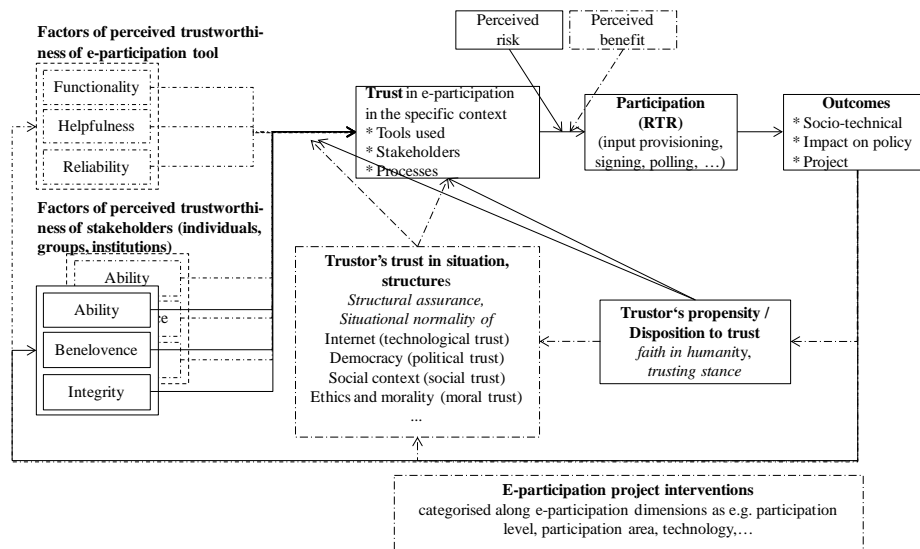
Factors of perceived trustworthiness of e-participation tool

Functionality

Helpfulness

Reliability

Factors of perceived trustworthiness of stakeholders (individuals, groups, institutions)

Ability

e

Ability

Benelovence

Integrity

Perceived risk

Perceived benefit

**Trust** in e-participation in the specific context
* Tools used
* Stakeholders
* Processes

**Participation (RTR)**
(input provisioning, signing, polling, …)

**Outcomes**
* Socio-technical
* Impact on policy
* Project

**Trustor's trust in situation, structures**
*Structural assurance, Situational normality of*
Internet (technological trust)
Democracy (political trust)
Social context (social trust)
Ethics and morality (moral trust)
...

**Trustor's propensity / Disposition to trust**
*faith in humanity, trusting stance*

**E-participation project interventions**
categorised along e-participation dimensions as e.g. participation level, participation area, technology,…